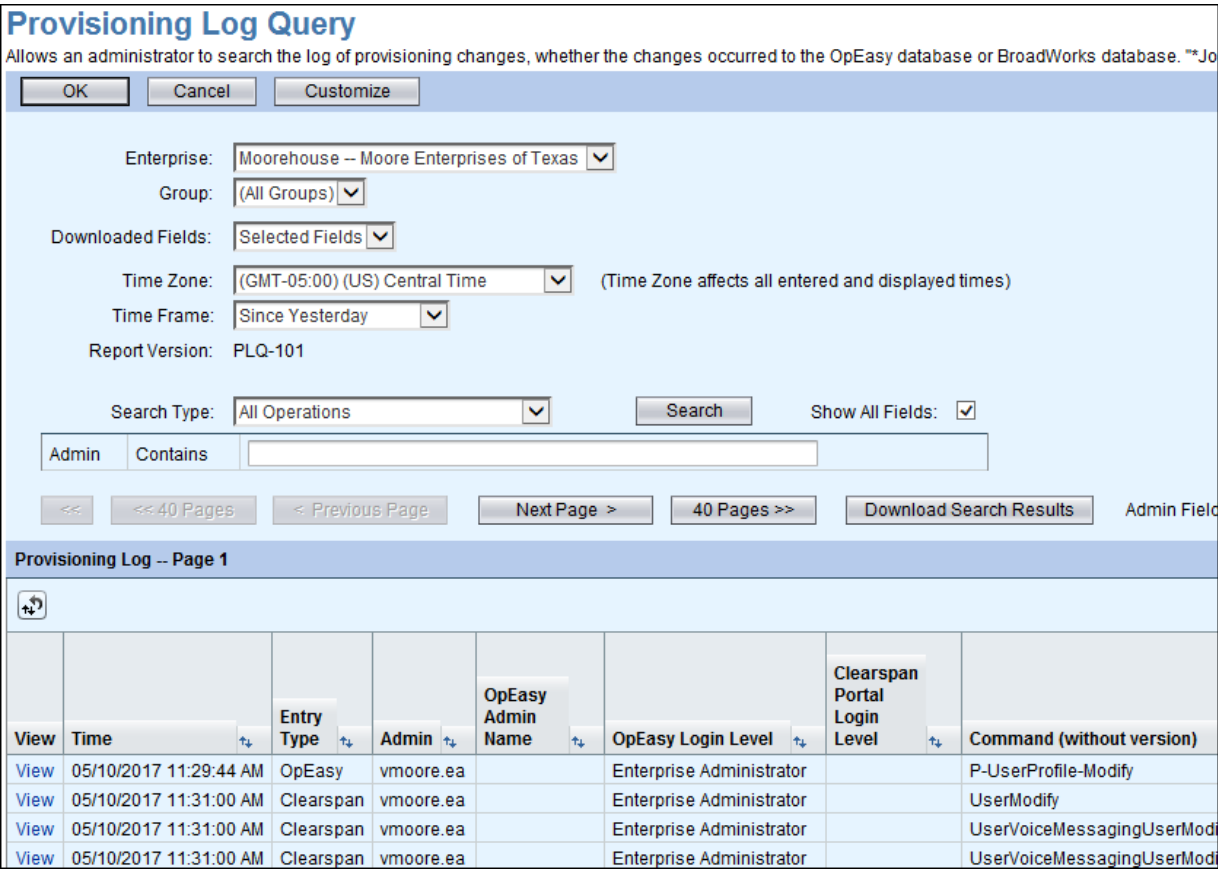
Provisioning Log Query

Allows an administrator to search the log of provisioning changes, whether the changes occurred to the OpEasy database or BroadWorks database. "*Jo

OK Cancel Customize

Enterprise: Moorehouse -- Moore Enterprises of Texas

Group: (All Groups)

Downloaded Fields: Selected Fields

Time Zone: (GMT-05:00) (US) Central Time (Time Zone affects all entered and displayed times)

Time Frame: Since Yesterday

Report Version: PLQ-101

Search Type: All Operations Search Show All Fields:

| Admin | Contains | |
|---|---|---|

<< << 40 Pages < Previous Page Next Page > 40 Pages >> Download Search Results Admin Fiel

Provisioning Log -- Page 1

| View | Time | Entry Type | Admin | OpEasy Admin Name | OpEasy Login Level | Clearspan Portal Login Level | Command (without version) |
|---|---|---|---|---|---|---|---|
| View | 05/10/2017 11:29:44 AM | OpEasy | vmoore.ea | | Enterprise Administrator | | P-UserProfile-Modify |
| View | 05/10/2017 11:31:00 AM | Clearspan | vmoore.ea | | Enterprise Administrator | | UserModify |
| View | 05/10/2017 11:31:00 AM | Clearspan | vmoore.ea | | Enterprise Administrator | | UserVoiceMessagingUserModi |
| View | 05/10/2017 11:31:00 AM | Clearspan | vmoore.ea | | Enterprise Administrator | | UserVoiceMessagingUserModi |